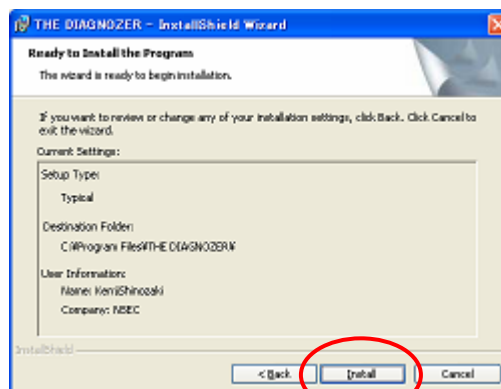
THE DIAGNOZER - InstallShield Wizard

Ready to Install the Program

The wizard is ready to begin installation.

If you want to review or change any of your installation settings, click Back. Click Cancel to exit the wizard.

Current Settings:

Setup Type:

Typical

Destination Folder:

C:¥Program Files¥THE DIAGNOZER¥

User Information:

Name: KenjiShinozaki

Company: NSEC

InstallShield

< Back

Install

Cancel